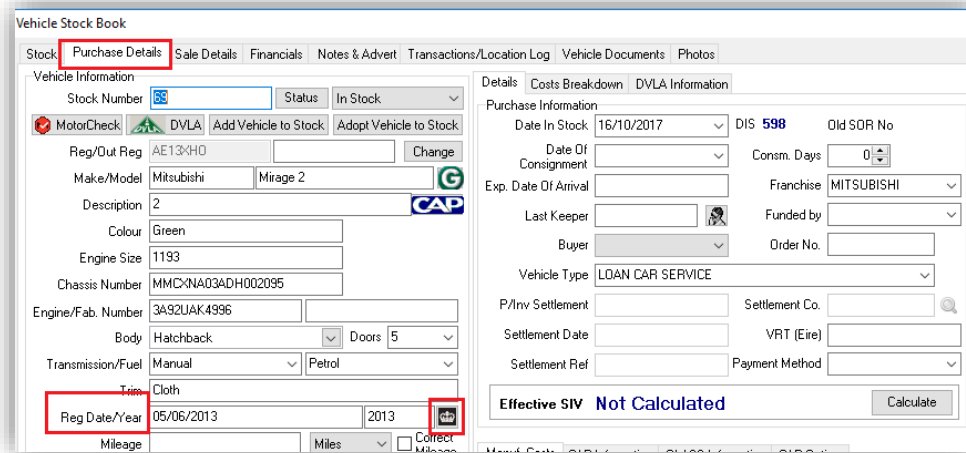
Vehicle Stock Book

Stock | Purchase Details | Sale Details | Financials | Notes & Advert | Transactions/Location Log | Vehicle Documents | Photos

Vehicle Information

Stock Number 69 Status In Stock

MotorCheck DVLA Add Vehicle to Stock Adopt Vehicle to Stock

Reg/Out Reg AE13XHO Change

Make/Model Mitsubishi Mirage 2

Description 2

CAP

Colour Green

Engine Size 1193

Chassis Number MMCXNA03ADH002095

Engine/Fab. Number 3A92UAK4996

Body Hatchback Doors 5

Transmission/Fuel Manual Petrol

Trim Cloth

Reg Date/Year 05/06/2013 2013

Mileage Miles Correct Mileage

Details | Costs Breakdown | DVLA Information

Purchase Information

Date In Stock 16/10/2017 DIS 598 Old SOR No

Date Of Consignment Consm. Days 0

Exp. Date Of Arrival Franchise MITSUBISHI

Last Keeper Funded by

Buyer Order No.

Vehicle Type LOAN CAR SERVICE

P/Inv Settlement Settlement Co.

Settlement Date VRT (Eire)

Settlement Ref Payment Method

Effective SIV Not Calculated Calculate

Manuf. Costs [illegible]